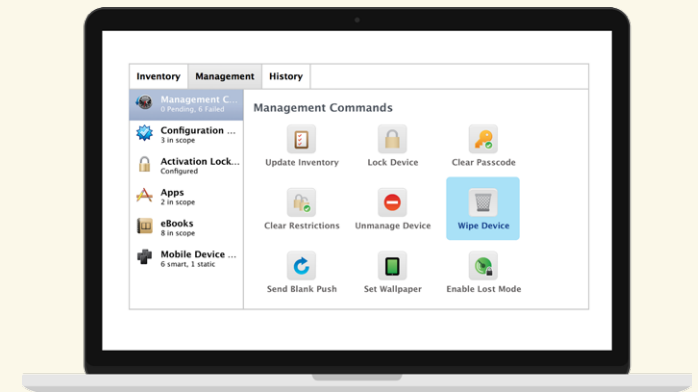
Inventory | Management | History

Management C...
0 Pending, 6 Failed

Configuration ...
3 in scope

Activation Lock...
Configured

Apps
2 in scope

eBooks
8 in scope

Mobile Device ...
6 smart, 1 static

Management Commands

Update Inventory
Lock Device
Clear Passcode
Clear Restrictions
Unmanage Device
Wipe Device
Send Blank Push
Set Wallpaper
Enable Lost Mode